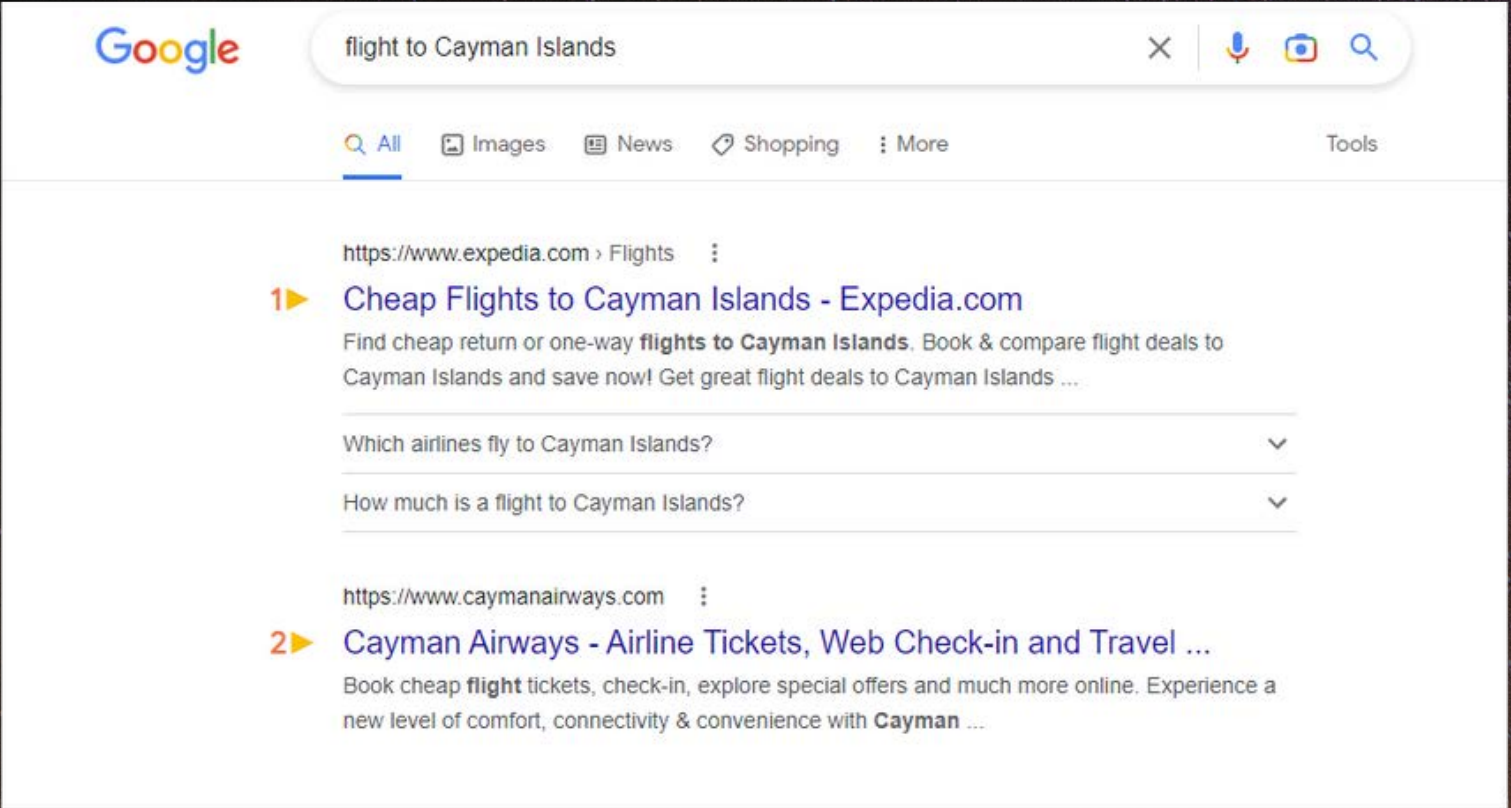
Google

flight to Cayman Islands

All Images News Shopping More Tools

https://www.expedia.com › Flights

1 Cheap Flights to Cayman Islands - Expedia.com

Find cheap return or one-way **flights to Cayman Islands**. Book & compare flight deals to Cayman Islands and save now! Get great flight deals to Cayman Islands ...

Which airlines fly to Cayman Islands?

How much is a flight to Cayman Islands?

https://www.caymanairways.com

2 Cayman Airways - Airline Tickets, Web Check-in and Travel ...

Book cheap **flight** tickets, check-in, explore special offers and much more online. Experience a new level of comfort, connectivity & convenience with **Cayman** ...